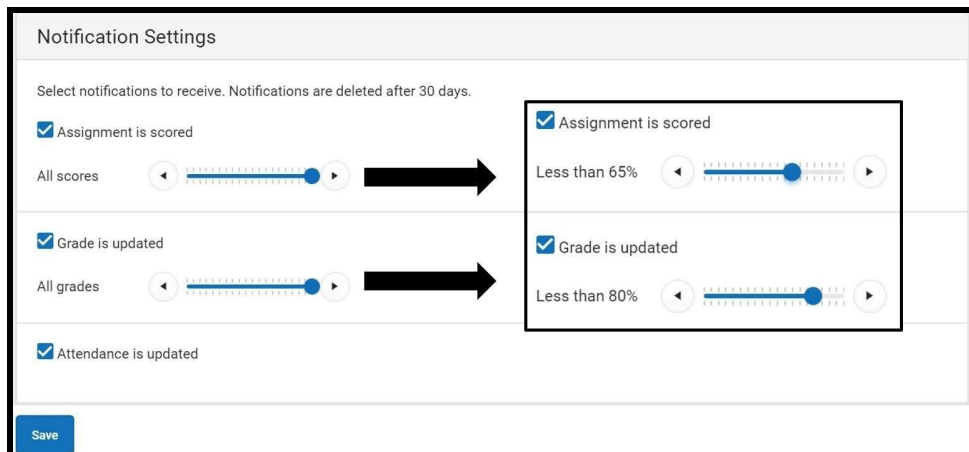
Notification Settings

Select notifications to receive. Notifications are deleted after 30 days.

Assignment is scored

All scores

Assignment is scored

Less than 65%

Grade is updated

All grades

Grade is updated

Less than 80%

Attendance is updated

Save